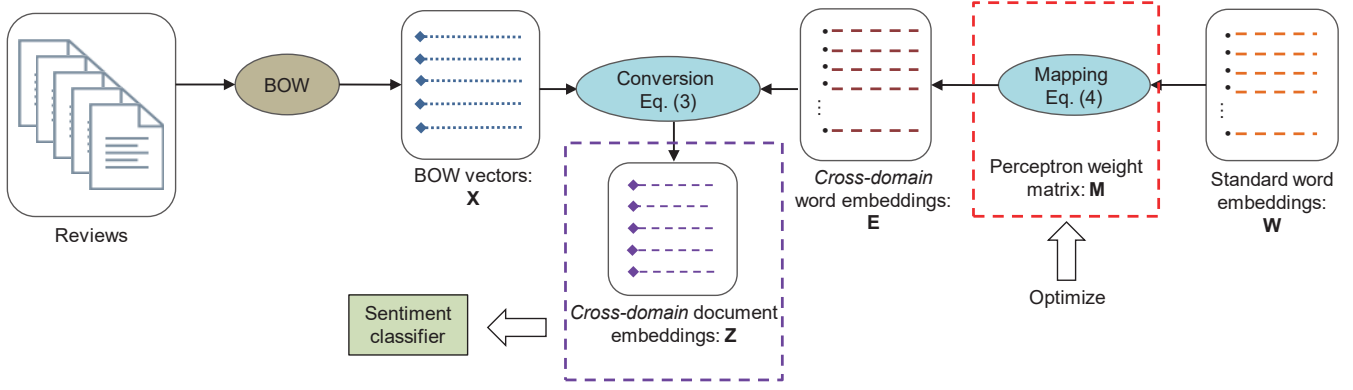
Reviews

BOW

BOW vectors: **X**

Conversion Eq. (3)

*Cross-domain* document embeddings: **Z**

Sentiment classifier

*Cross-domain* word embeddings: **E**

Mapping Eq. (4)

Perceptron weight matrix: **M**

Optimize

Standard word embeddings: **W**